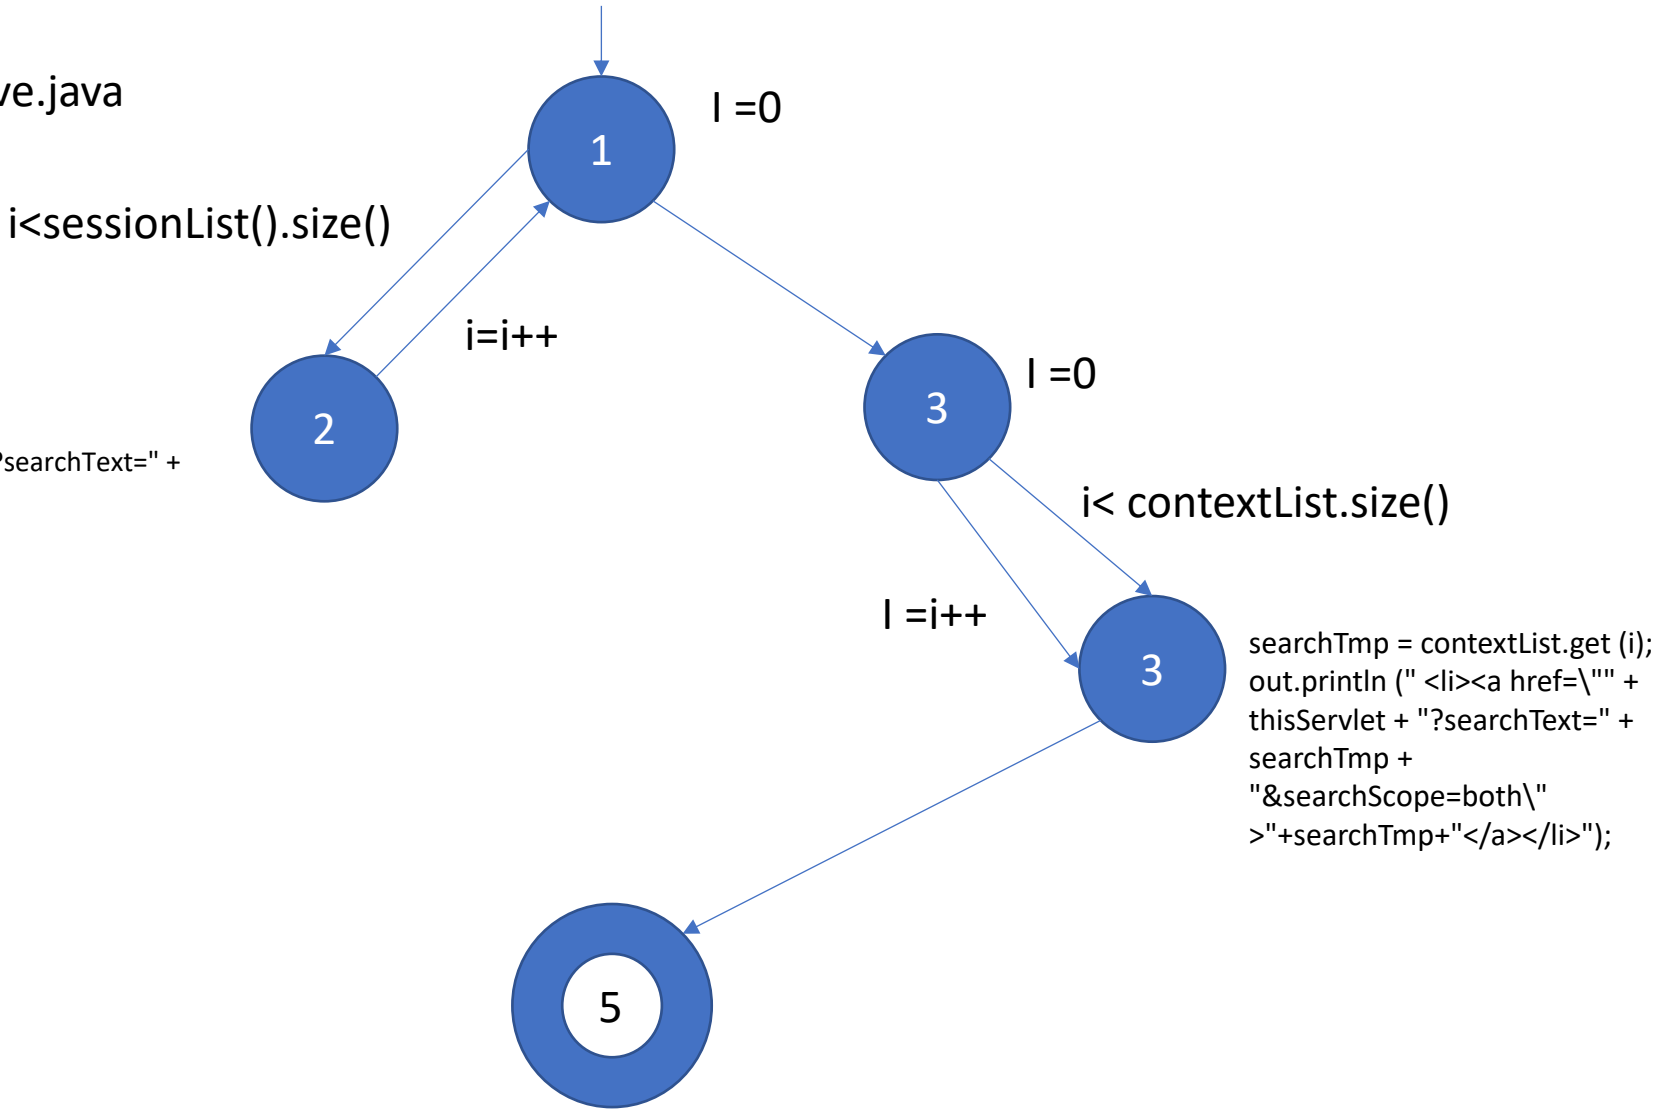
ve.java

1

I =0

i<sessionList().size()

i=i++

2

?searchText=" +

3

I =0

i< contextList.size()

I =i++

3

searchTmp = contextList.get (i);
out.println (" <li><a href=\"" + thisServlet + "?searchText=" + searchTmp + "&searchScope=both\" >"+searchTmp+"</a></li>");

5